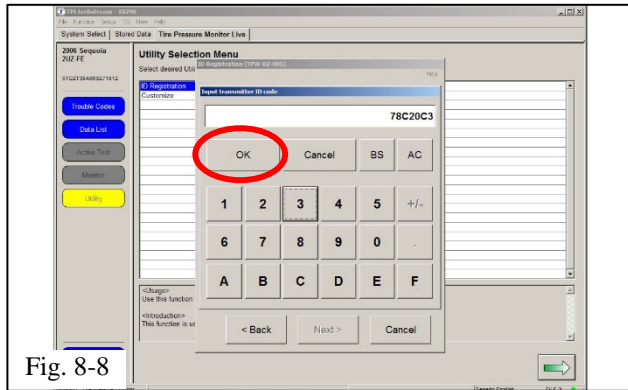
TIS techstream - 18290
File Function Setup TIS User Help
System Select | Stored Data | Tire Pressure Monitor Live
2006 Sequoia
2UZ-FE
5TDZT38A89S271612
Trouble Codes
Data List
Active Test
Monitor
Utility
Utility Selection Menu
Select desired Uti
ID Registration (TPW-02-005)
Help
ID Registration
Customize
Input transmitter ID code
78C20C3
OK
Cancel
BS
AC
1
2
3
4
5
+/-
6
7
8
9
0
.
A
B
C
D
E
F
<Usage>
Use this function
<Introduction>
This function is us
< Back
Next >
Cancel
Fig. 8-8